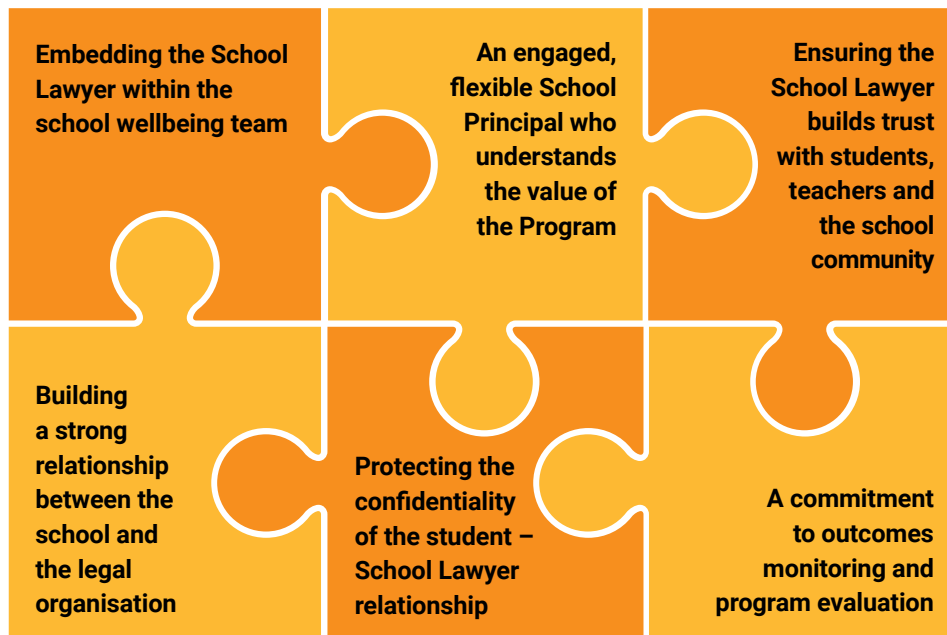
Embedding the School Lawyer within the school wellbeing team

An engaged, flexible School Principal who understands the value of the Program

Ensuring the School Lawyer builds trust with students, teachers and the school community

Building a strong relationship between the school and the legal organisation

Protecting the confidentiality of the student – School Lawyer relationship

A commitment to outcomes monitoring and program evaluation